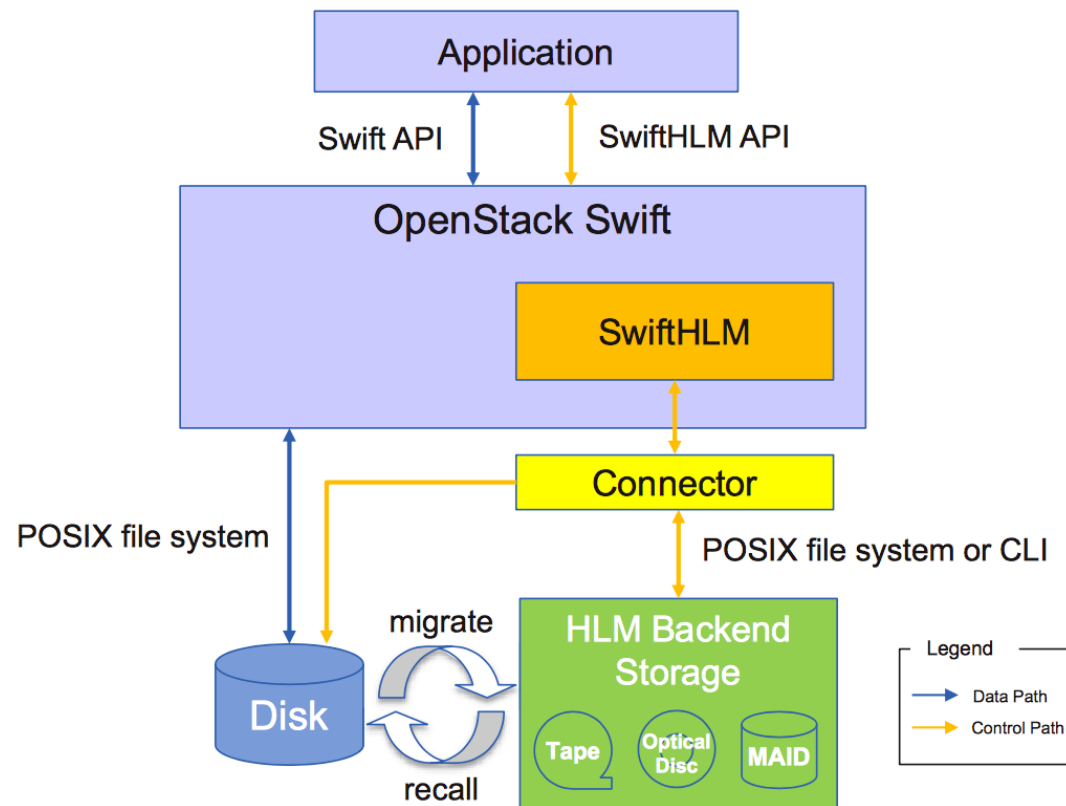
Application

Swift API

SwiftHLM API

OpenStack Swift

SwiftHLM

Connector

POSIX file system

POSIX file system or CLI

migrate

recall

Disk

HLM Backend Storage

Tape

Optical Disc

MAID

Legend

Data Path

Control Path